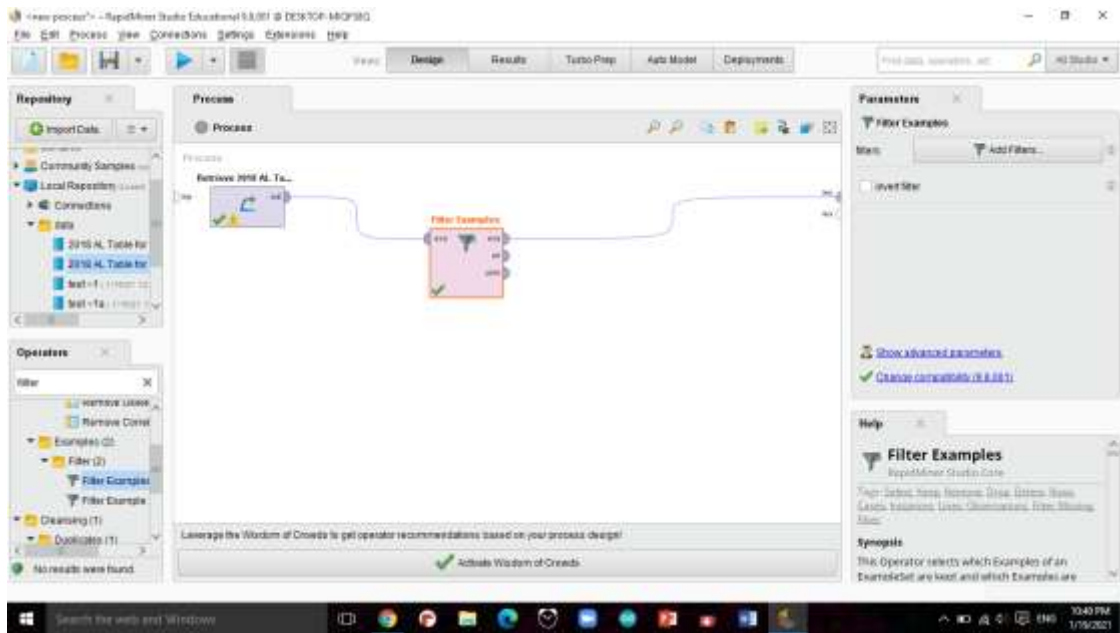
<new process*> – RapidMiner Studio Educational 9.8.001 @ DESKTOP-MIQF6BG
File Edit Process View Connections Settings Extensions Help

Views: Design Results Turbo Prep Auto Model Deployments

Find data, operators...etc All Studio

Repository
Import Data
Community Samples
Local Repository
Connections
data
2018 AL Table for
2018 AL Table for
test-1
test-1a

Process
Process
Process
Retrieve 2018 AL Ta...
Filter Examples
exa exa ori unm inp res res

Operators
filter
Remove Unuse
Remove Correl
Examples (2)
Filter (2)
Filter Examples
Filter Example
Cleansing (1)
Duplicates (1)
No results were found.

Leverage the Wisdom of Crowds to get operator recommendations based on your process design!
Activate Wisdom of Crowds

Parameters
Filter Examples
filters Add Filters...
invert filter

Show advanced parameters
Change compatibility (9.8.001)

Help
Filter Examples
RapidMiner Studio Core
Tags: Select, Keep, Remove, Drop, Entries, Rows, Cases, Instances, Lines, Observations, Filter, Missing, Filter
Synopsis
This Operator selects which Examples of an ExampleSet are kept and which Examples are

Search the web and Windows
10:40 PM 1/19/2021